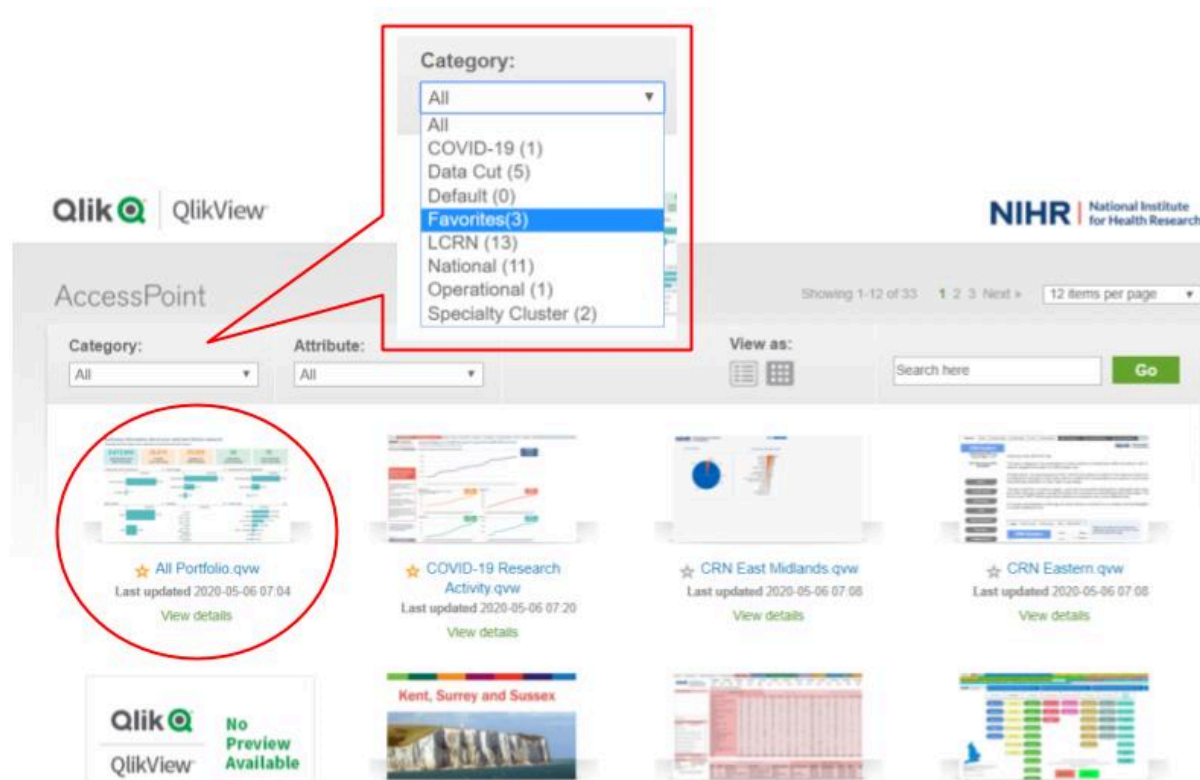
Category:
All
All
COVID-19 (1)
Data Cut (5)
Default (0)
Favorites(3)
LCRN (13)
National (11)
Operational (1)
Specialty Cluster (2)

Qlik QlikView

NIHR | National Institute for Health Research

AccessPoint

Showing 1-12 of 33 1 2 3 Next » 12 items per page

Category:
All
Attribute:
All
View as:
Search here
Go

All Portfolio.qvw
Last updated 2020-05-06 07:04
View details

COVID-19 Research Activity.qvw
Last updated 2020-05-06 07:20
View details

CRN East Midlands.qvw
Last updated 2020-05-06 07:08
View details

CRN Eastern.qvw
Last updated 2020-05-06 07:08
View details

Qlik QlikView
No Preview Available

Kent, Surrey and Sussex